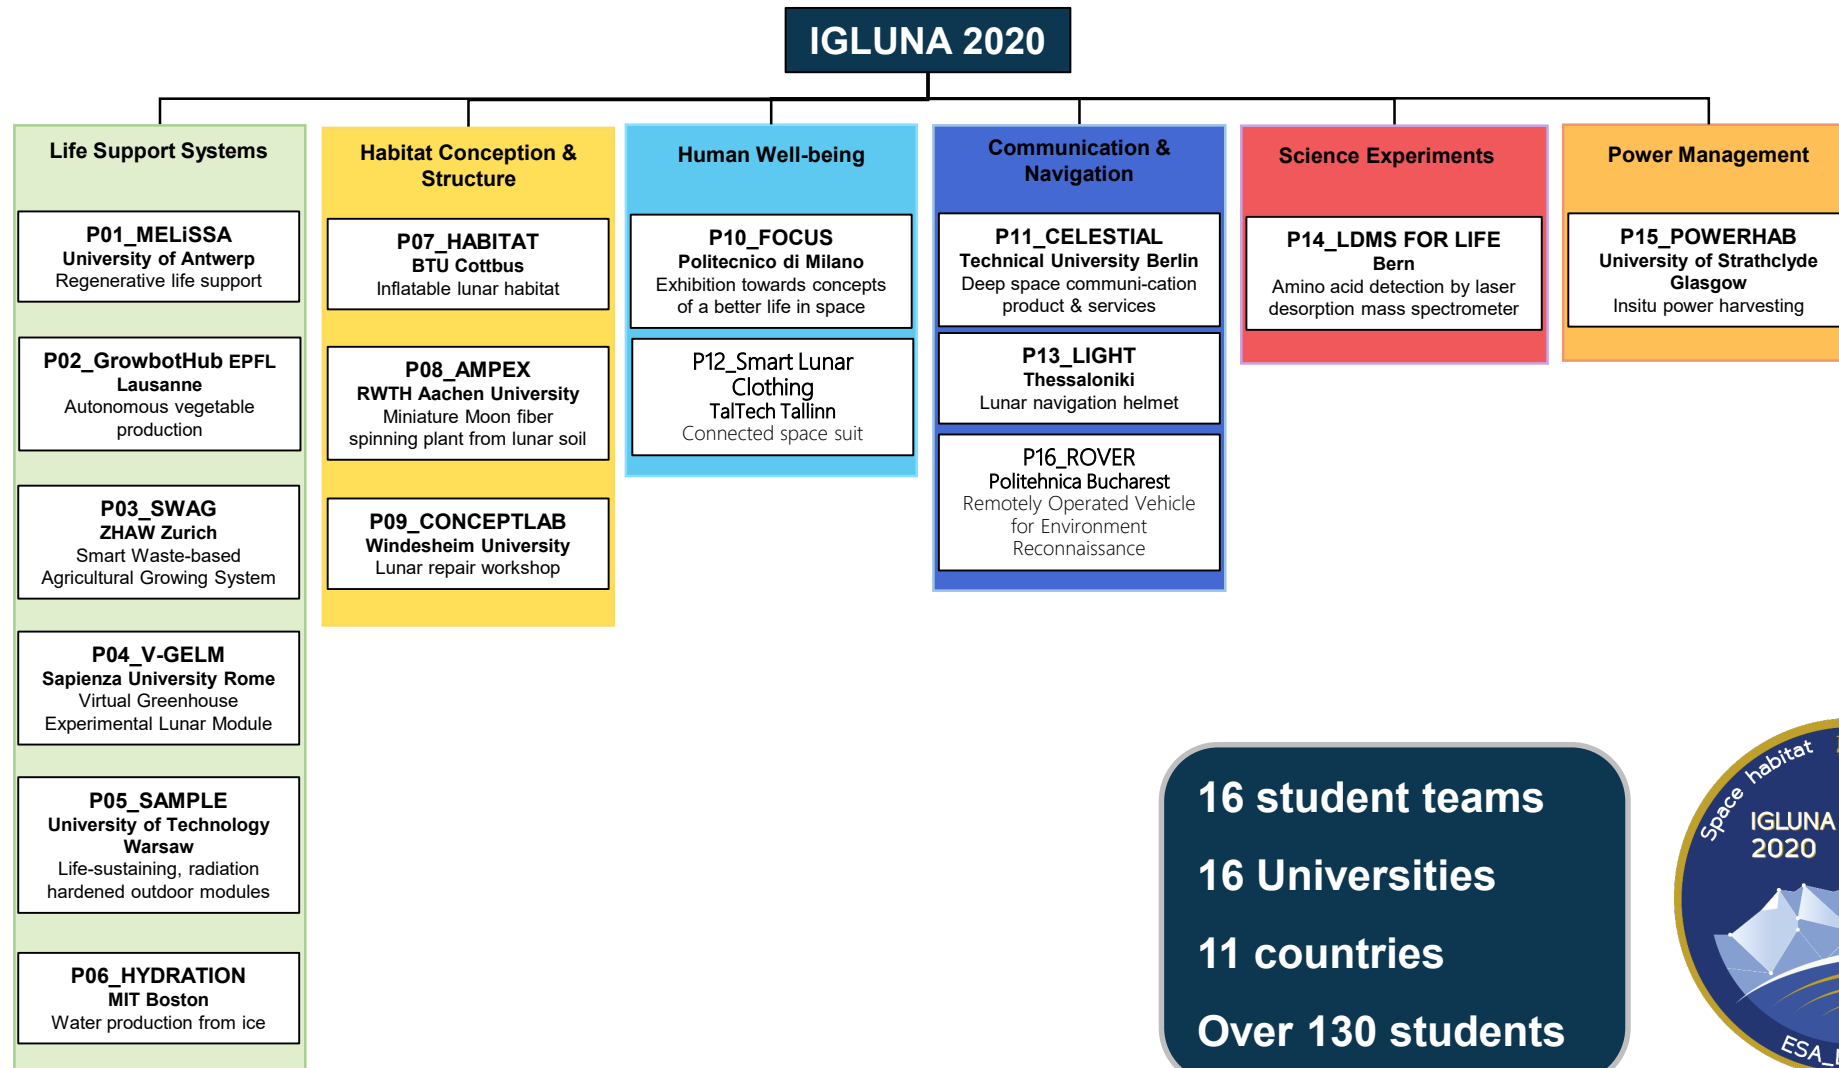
IGLUNA 2020

Life Support Systems

P01_MELiSSA
University of Antwerp
Regenerative life support

P02_GrowbotHub EPFL Lausanne
Autonomous vegetable production

P03_SWAG
ZHAW Zurich
Smart Waste-based Agricultural Growing System

P04_V-GELM
Sapienza University Rome
Virtual Greenhouse Experimental Lunar Module

P05_SAMPLE
University of Technology Warsaw
Life-sustaining, radiation hardened outdoor modules

P06_HYDRATION
MIT Boston
Water production from ice

Habitat Conception & Structure

P07_HABITAT
BTU Cottbus
Inflatable lunar habitat

P08_AMPEX
RWTH Aachen University
Miniature Moon fiber spinning plant from lunar soil

P09_CONCEPTLAB
Windesheim University
Lunar repair workshop

Human Well-being

P10_FOCUS
Politecnico di Milano
Exhibition towards concepts of a better life in space

P12_Smart Lunar Clothing
TalTech Tallinn
Connected space suit

Communication & Navigation

P11_CELESTIAL
Technical University Berlin
Deep space communi-cation product & services

P13_LIGHT
Thessaloniki
Lunar navigation helmet

P16_ROVER
Politehnica Bucharest
Remotely Operated Vehicle for Environment Reconnaissance

Science Experiments

P14_LDMS FOR LIFE
Bern
Amino acid detection by laser desorption mass spectrometer

Power Management

P15_POWERHAB
University of Strathclyde Glasgow
Insitu power harvesting

16 student teams

16 Universities

11 countries

Over 130 students

Space habitat
IGLUNA
2020
ESA_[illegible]